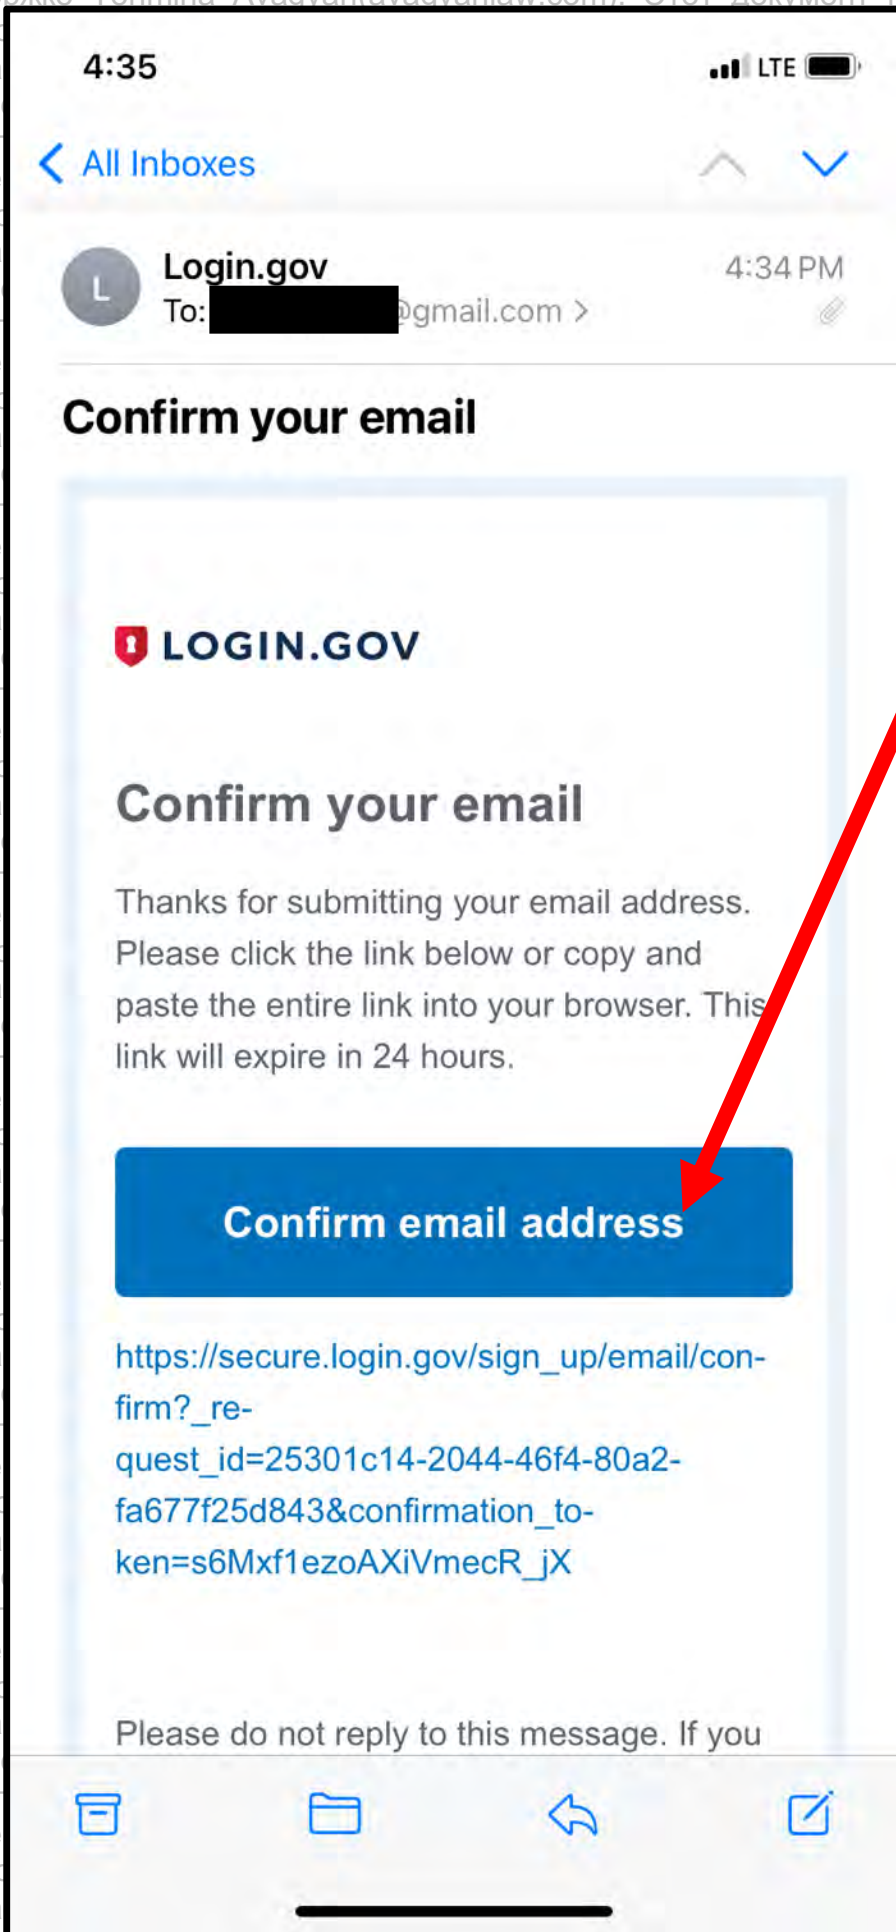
4:35

LTE

All Inboxes

L

Login.gov
To: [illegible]@gmail.com >

4:34 PM

Confirm your email

LOGIN.GOV

Confirm your email

Thanks for submitting your email address. Please click the link below or copy and paste the entire link into your browser. This link will expire in 24 hours.

Confirm email address

https://secure.login.gov/sign_up/email/confirm?_request_id=25301c14-2044-46f4-80a2-fa677f25d843&confirmation_token=s6Mxf1ezoAXiVmecR_jX

Please do not reply to this message. If you